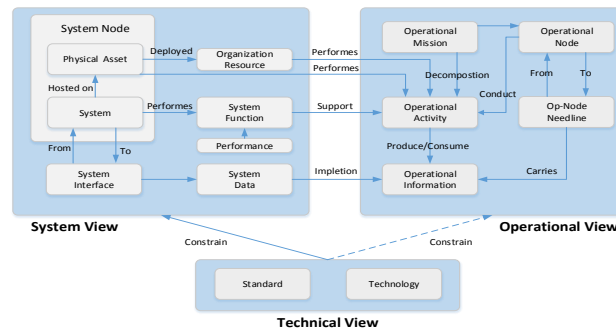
System Node

Physical Asset

Deployed

Organization Resource

Performes

Performes

Hosted on

System

Performes

System Function

Support

Performance

From

To

System Interface

System Data

Impletion

Operational Mission

Operational Node

Decompostion

Conduct

From

To

Operational Activity

Op-Node Needline

Produce/Consume

Operational Information

Carries

System View

Operational View

Constrain

Constrain

Standard

Technology

Technical View